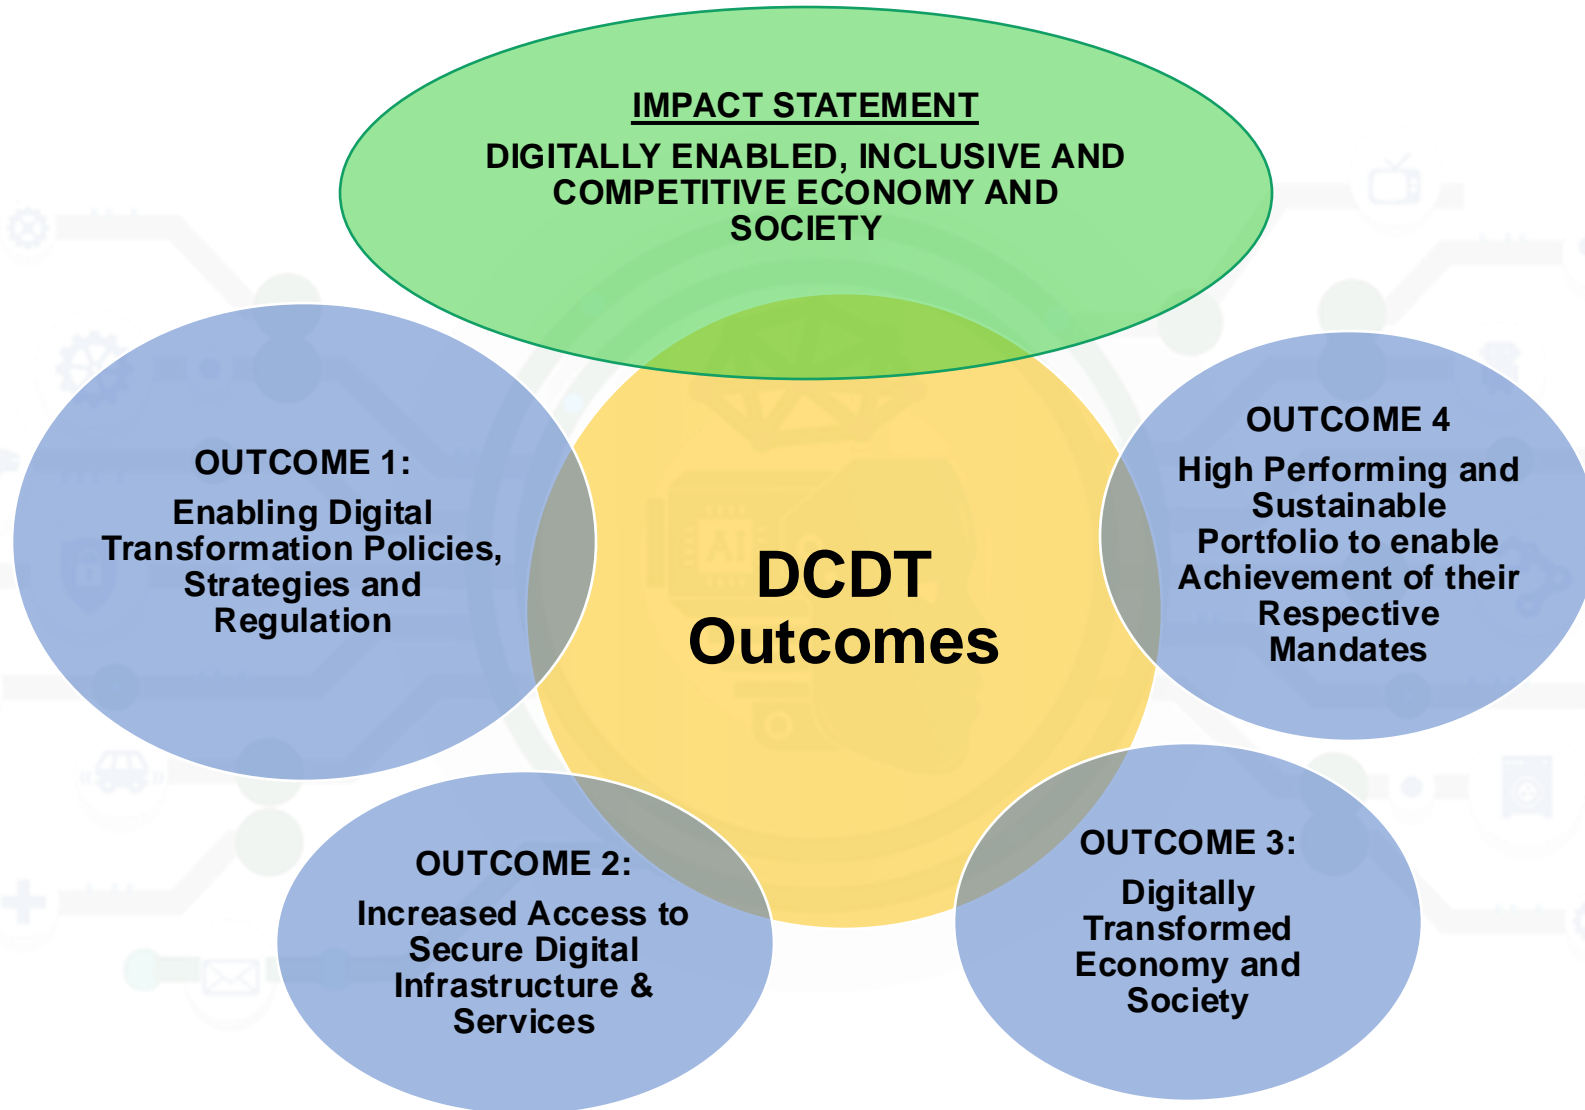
IMPACT STATEMENT

DIGITALLY ENABLED, INCLUSIVE AND COMPETITIVE ECONOMY AND SOCIETY

OUTCOME 1:

Enabling Digital Transformation Policies, Strategies and Regulation

DCDT Outcomes

OUTCOME 4

High Performing and Sustainable Portfolio to enable Achievement of their Respective Mandates

OUTCOME 2:

Increased Access to Secure Digital Infrastructure & Services

OUTCOME 3:

Digitally Transformed Economy and Society